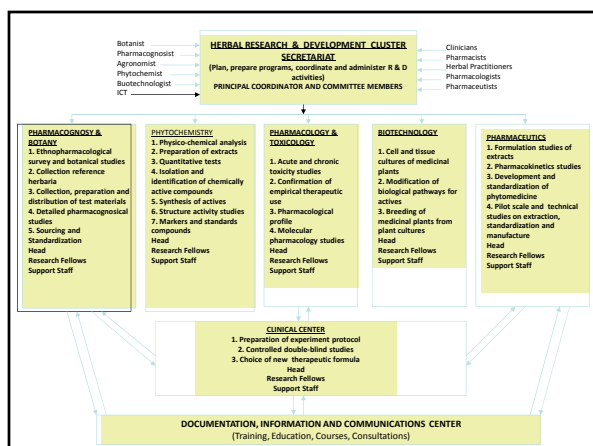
Botanist
Pharmacognosist
Agronomist
Phytochemist
Buotechnologist
ICT

HERBAL RESEARCH & DEVELOPMENT CLUSTER SECRETARIAT
(Plan, prepare programs, coordinate and administer R & D activities)
PRINCIPAL COORDINATOR AND COMMITTEE MEMBERS

Clinicians
Pharmacists
Herbal Practitioners
Pharmacologists
Pharmaceutists

PHARMACOGNOSY & BOTANY
1. Ethnopharmacological survey and botanical studies
2. Collection reference herbaria
3. Collection, preparation and distribution of test materials
4. Detailed pharmacognosical studies
5. Sourcing and Standardization
Head
Research Fellows
Support Staff

PHYTOCHEMISTRY
1. Physico-chemical analysis
2. Preparation of extracts
3. Quantitative tests
4. Isolation and identification of chemically active compounds
5. Synthesis of actives
6. Structure activity studies
7. Markers and standards compounds
Head
Research Fellows
Support Staff

PHARMACOLOGY & TOXICOLOGY
1. Acute and chronic toxicity studies
2. Confirmation of empirical therapeutic use
3. Pharmacological profile
4. Molecular pharmacology studies
Head
Research Fellows
Support Staff

BIOTECHNOLOGY
1. Cell and tissue cultures of medicinal plants
2. Modification of biological pathways for actives
3. Breeding of medicinal plants from plant cultures
Head
Research Fellows
Support Staff

PHARMACEUTICS
1. Formulation studies of extracts
2. Pharmacokinetics studies
3. Development and standardization of phytomedicine
4. Pilot scale and technical studies on extraction, standardization and manufacture
Head
Research Fellows
Support Staff

CLINICAL CENTER
1. Preparation of experiment protocol
2. Controlled double-blind studies
3. Choice of new therapeutic formula
Head
Research Fellows
Support Staff

DOCUMENTATION, INFORMATION AND COMMUNICATIONS CENTER
(Training, Education, Courses, Consultations)